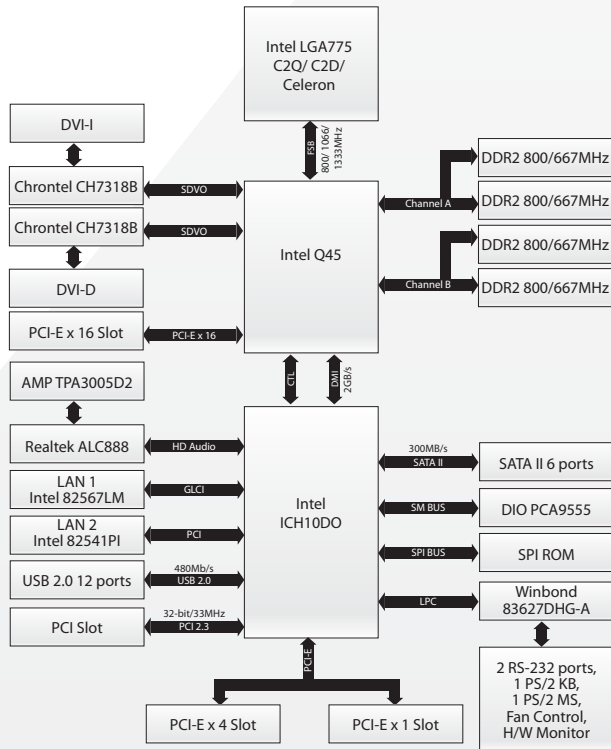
Intel LGA775 C2Q/ C2D/ Celeron

FSB 800/ 1066/ 1333MHz

DVI-I

Chrontel CH7318B

SDVO

Chrontel CH7318B

SDVO

DVI-D

PCI-E x 16 Slot

PCI-E x 16

Intel Q45

Channel A

Channel B

DDR2 800/667MHz

DDR2 800/667MHz

DDR2 800/667MHz

DDR2 800/667MHz

CTL

DMI 2GB/s

AMP TPA3005D2

Realtek ALC888

HD Audio

LAN 1 Intel 82567LM

GLCI

LAN 2 Intel 82541PI

PCI

USB 2.0 12 ports

480Mb/s USB 2.0

PCI Slot

32-bit/33MHz PCI 2.3

Intel ICH10DO

300MB/s SATA II

SATA II 6 ports

SM BUS

DIO PCA9555

SPI BUS

SPI ROM

LPC

Winbond 83627DHG-A

2 RS-232 ports, 1 PS/2 KB, 1 PS/2 MS, Fan Control, H/W Monitor

PCI-E

PCI-E x 4 Slot

PCI-E x 1 Slot